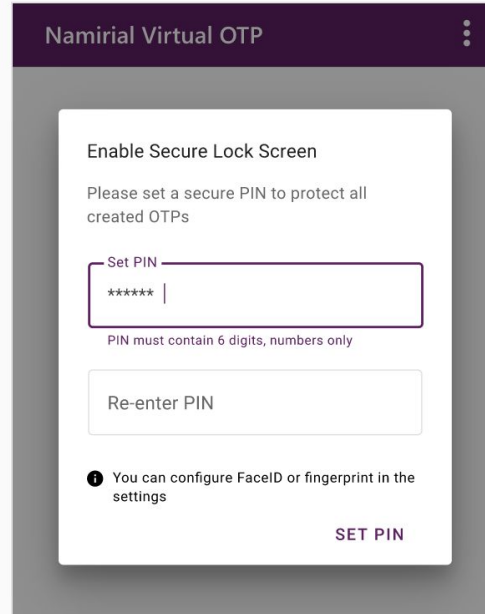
Namirial Virtual OTP

Enable Secure Lock Screen

Please set a secure PIN to protect all created OTPs

Set PIN

******

PIN must contain 6 digits, numbers only

Re-enter PIN

You can configure FaceID or fingerprint in the settings

SET PIN